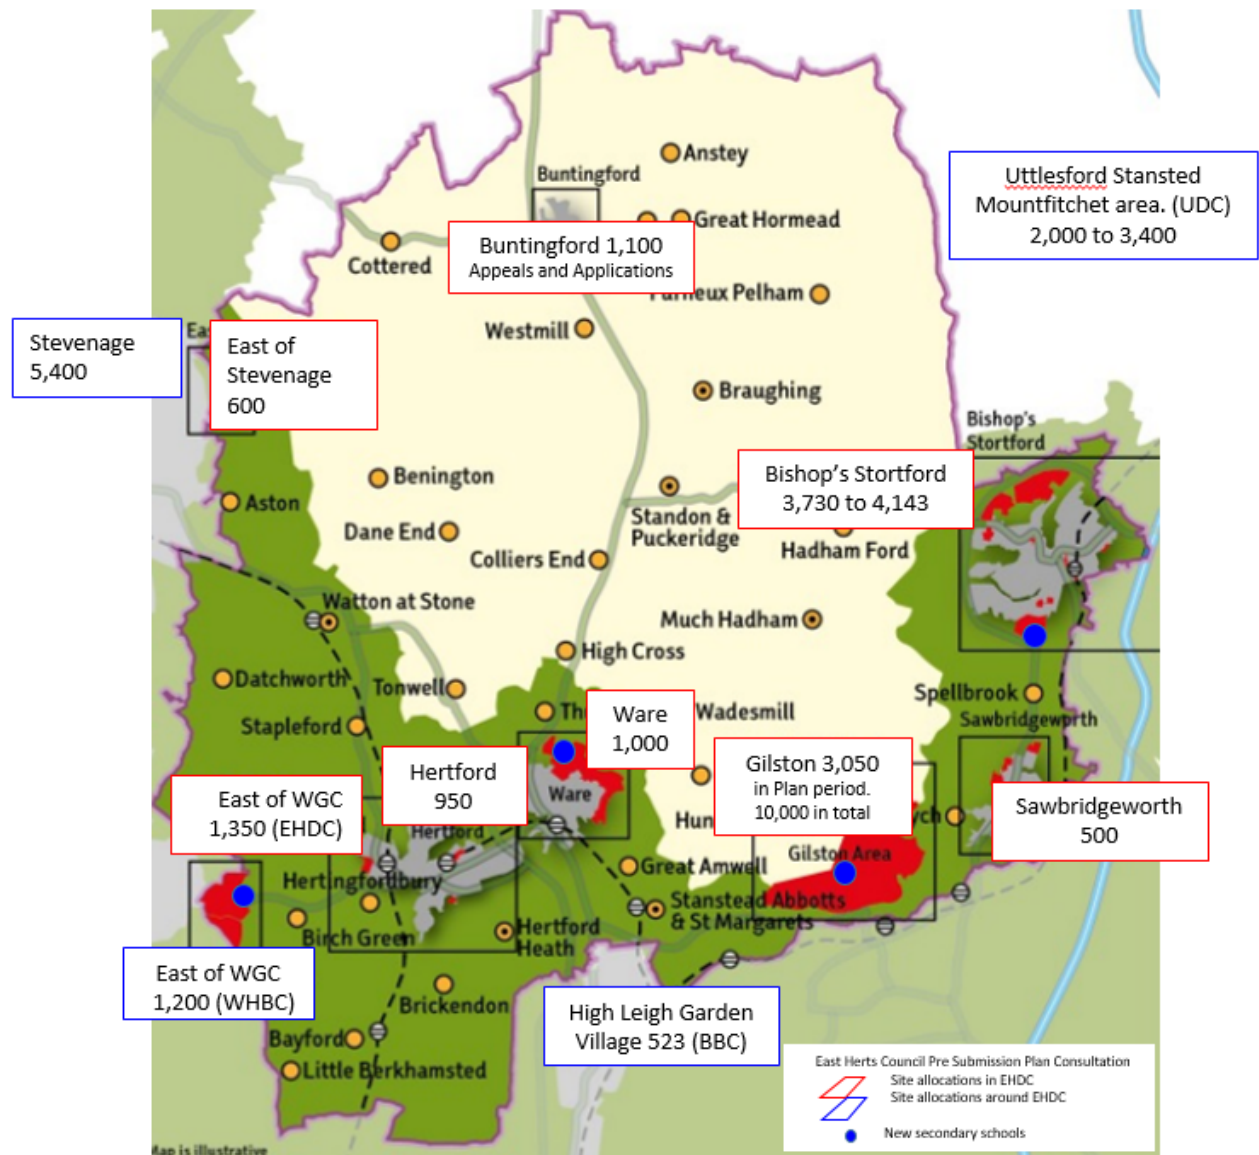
Anstey
Buntingford
Great Hormead
Uttlesford Stansted Mountfitchet area. (UDC) 2,000 to 3,400
Cottered
Buntingford 1,100
Appeals and Applications
Furneux Pelham
Stevenage 5,400
East of Stevenage 600
Westmill
Braughing
Bishop's Stortford
Bishop's Stortford 3,730 to 4,143
Benington
Aston
Standon & Puckeridge
Dane End
Hadham Ford
Colliers End
Watton at Stone
Much Hadham
High Cross
Datchworth
Tonwell
Spellbrook
Stapleford
Ware 1,000
Wadesmill
Sawbridgeworth
Hertford 950
Ware
Gilston 3,050
in Plan period.
10,000 in total
East of WGC 1,350 (EHDC)
Hertford
Hun
Sawbridgeworth 500
Gilston Area
Great Amwell
Hertingfordbury
Stanstead Abbotts & St Margarets
Birch Green
Hertford Heath
East of WGC 1,200 (WHBC)
Brickendon
High Leigh Garden Village 523 (BBC)
Bayford
Little Berkhamsted
East Herts Council Pre Submission Plan Consultation
Site allocations in EHDC
Site allocations around EHDC
New secondary schools
Map is illustrative